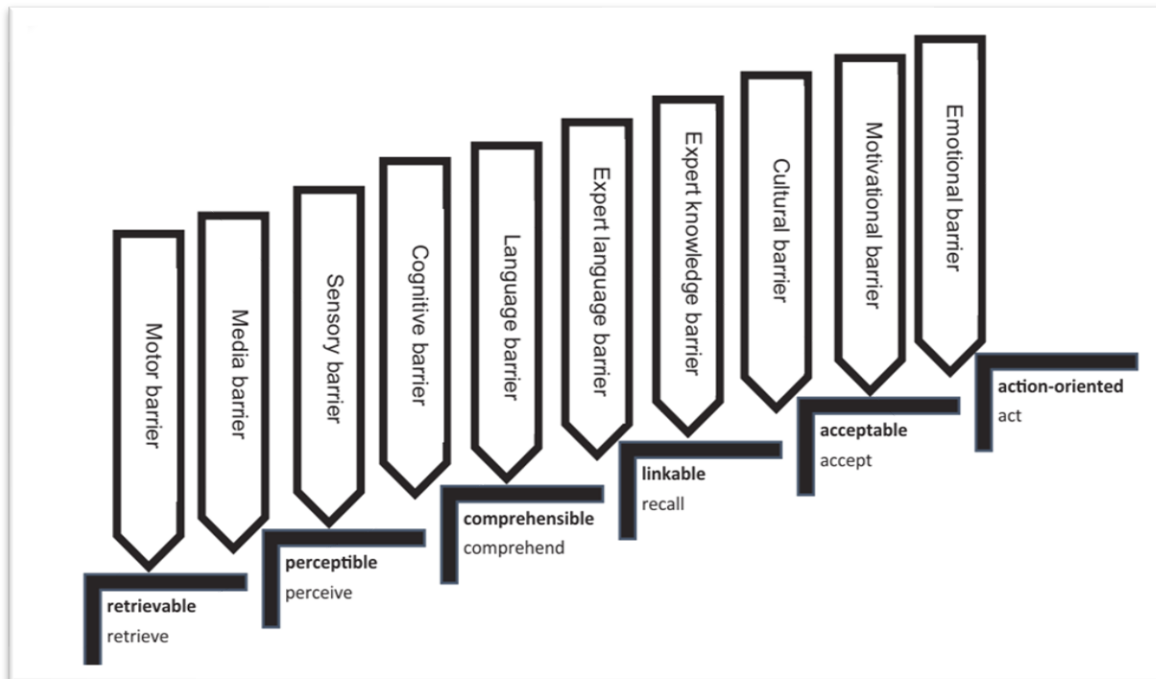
Motor barrier

Media barrier

Sensory barrier

Cognitive barrier

Language barrier

Expert language barrier

Expert knowledge barrier

Cultural barrier

Motivational barrier

Emotional barrier

**retrievable**
retrieve

**perceptible**
perceive

**comprehensible**
comprehend

**linkable**
recall

**acceptable**
accept

**action-oriented**
act